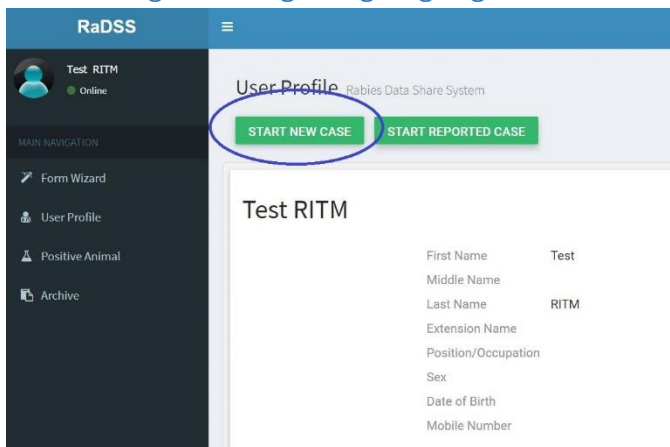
RaDSS

Test RITM
Online

MAIN NAVIGATION

Form Wizard

User Profile

Positive Animal

Archive

User Profile Rabies Data Share System

START NEW CASE

START REPORTED CASE

Test RITM

| | |
|---|---|
| First Name | Test |
| Middle Name | |
| Last Name | RITM |
| Extension Name | |
| Position/Occupation | |
| Sex | |
| Date of Birth | |
| Mobile Number | |